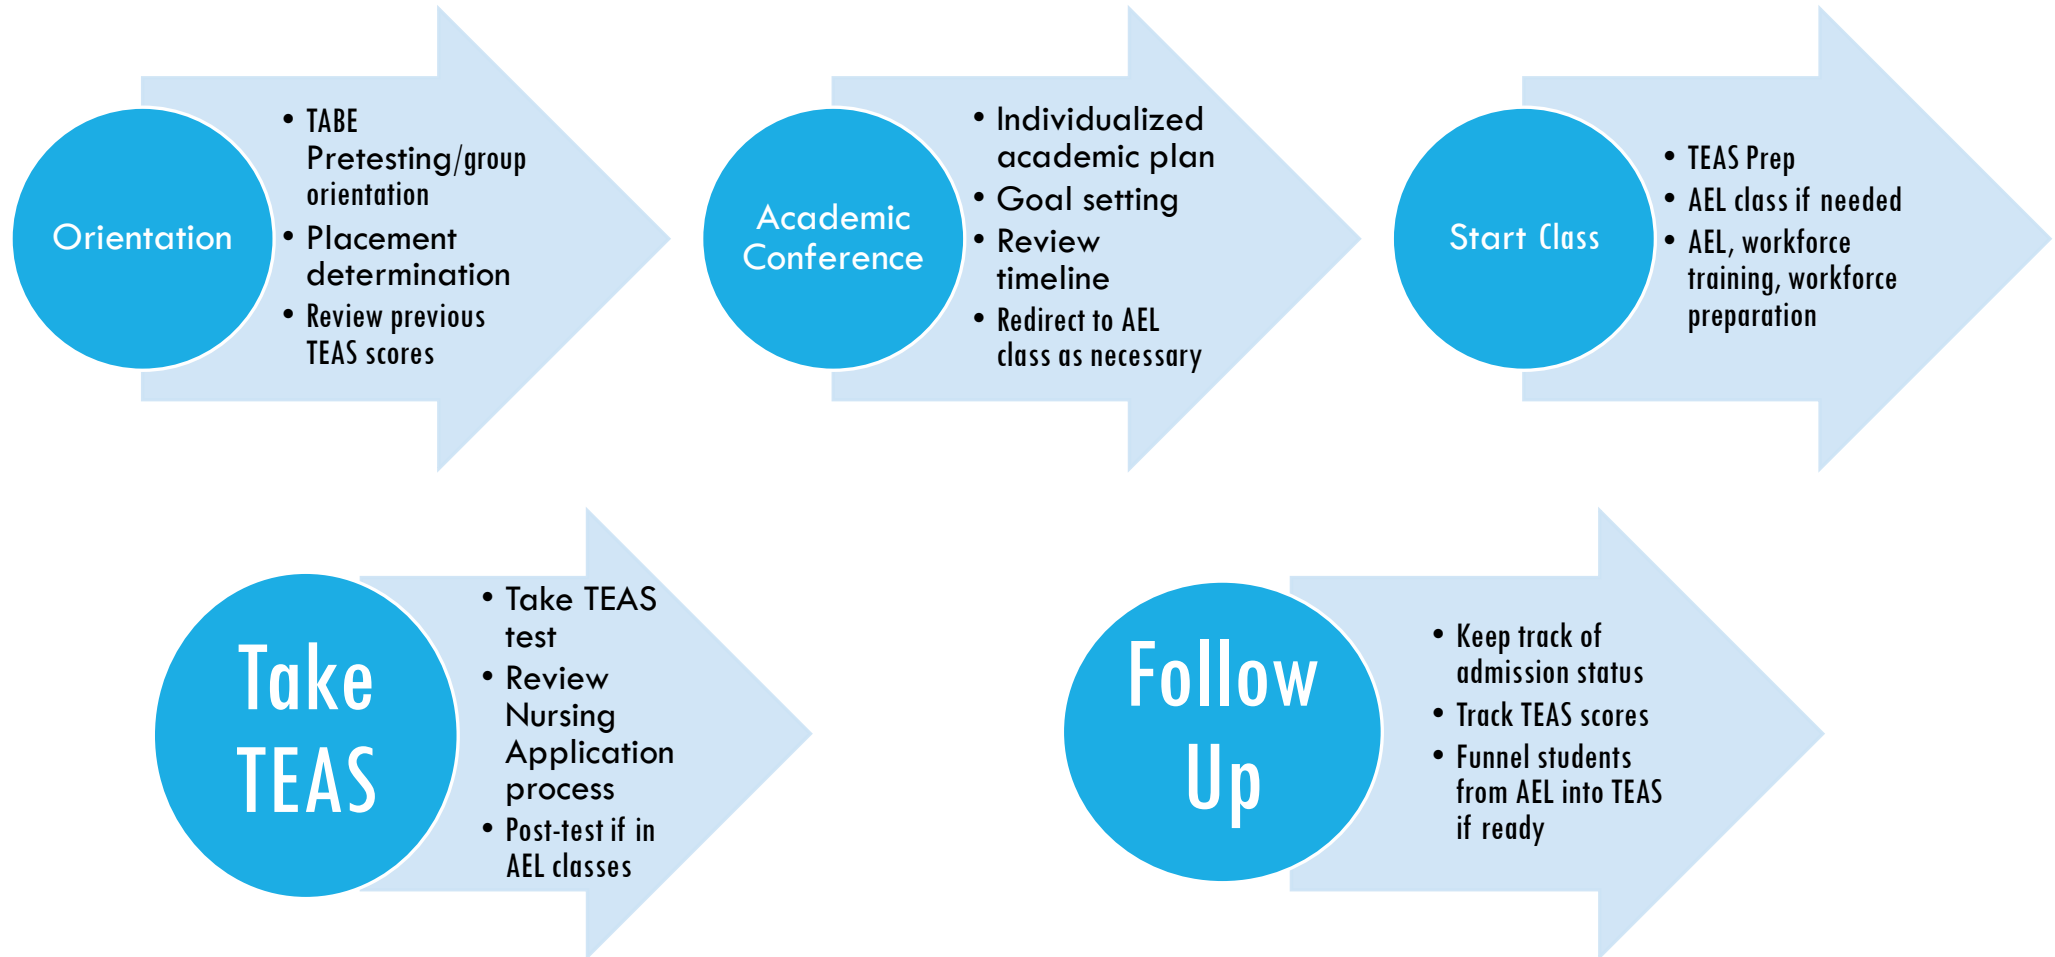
Orientation

- TABE Pretesting/group orientation
- Placement determination
- Review previous TEAS scores

Academic Conference

- Individualized academic plan
- Goal setting
- Review timeline
- Redirect to AEL class as necessary

Start Class

- TEAS Prep
- AEL class if needed
- AEL, workforce training, workforce preparation

Take TEAS

- Take TEAS test
- Review Nursing Application process
- Post-test if in AEL classes

Follow Up

- Keep track of admission status
- Track TEAS scores
- Funnel students from AEL into TEAS if ready